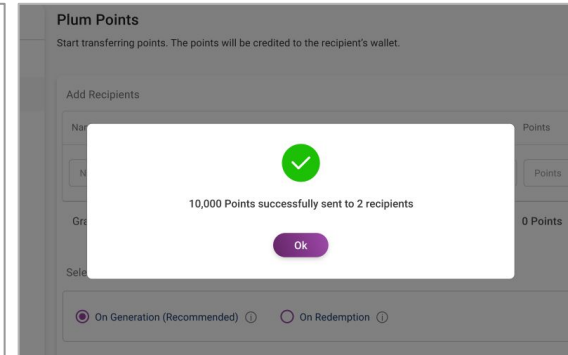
Plum Points

Start transferring points. The points will be credited to the recipient's wallet.

Add Recipients

Na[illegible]

Points

N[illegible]

Points

10,000 Points successfully sent to 2 recipients

Ok

Gra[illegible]

0 Points

Sele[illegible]

On Generation (Recommended)

On Redemption